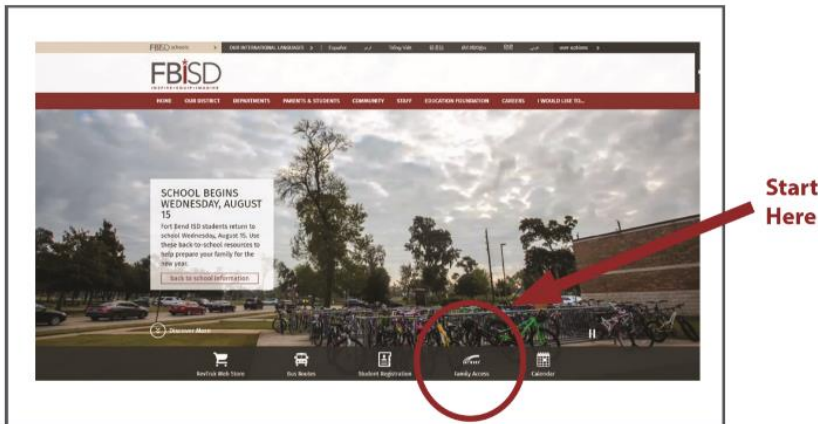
FBISD schools | OUR INTERNATIONAL LANGUAGES | Español | Tiếng Việt | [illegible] | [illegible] | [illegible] | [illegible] | user actions

FBISD
INSPIRE • EQUIP • IMAGINE

HOME | OUR DISTRICT | DEPARTMENTS | PARENTS & STUDENTS | COMMUNITY | STAFF | EDUCATION FOUNDATION | CAREERS | I WOULD LIKE TO...

SCHOOL BEGINS WEDNESDAY, AUGUST 15

Fort Bend ISD students return to school Wednesday, August 15. Use these back-to-school resources to help prepare your family for the new year.

Back to school information

Discover More

RevTrak Web Store | Bus Routes | Student Registration | Family Access | Calendar

Start Here